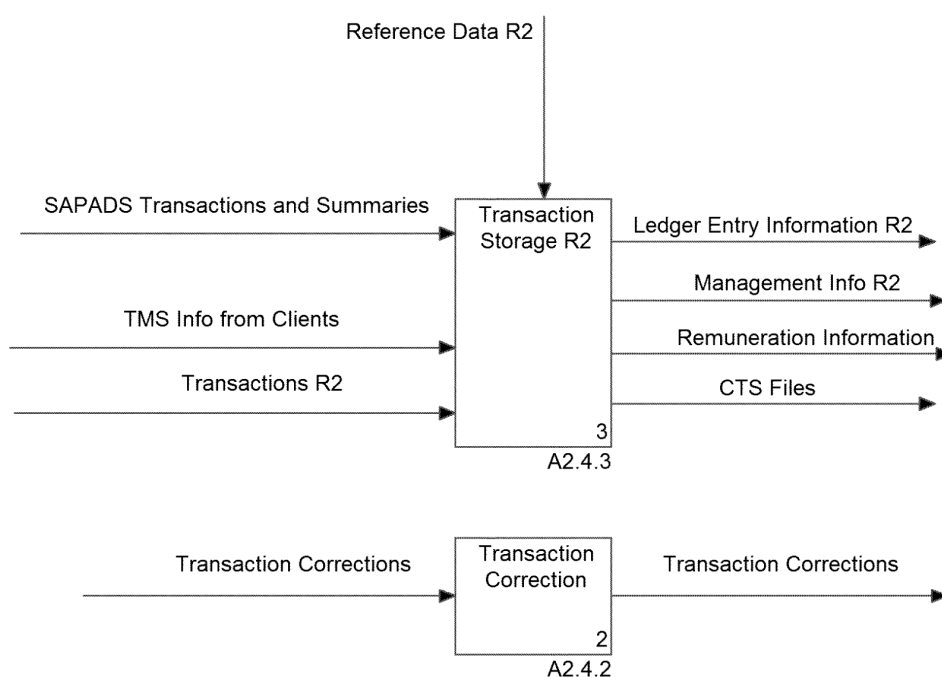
Reference Data R2

SAPADS Transactions and Summaries

Transaction Storage R2

Ledger Entry Information R2

Management Info R2

TMS Info from Clients

Remuneration Information

Transactions R2

CTS Files

3

A2.4.3

Transaction Corrections

Transaction Correction

Transaction Corrections

2

A2.4.2